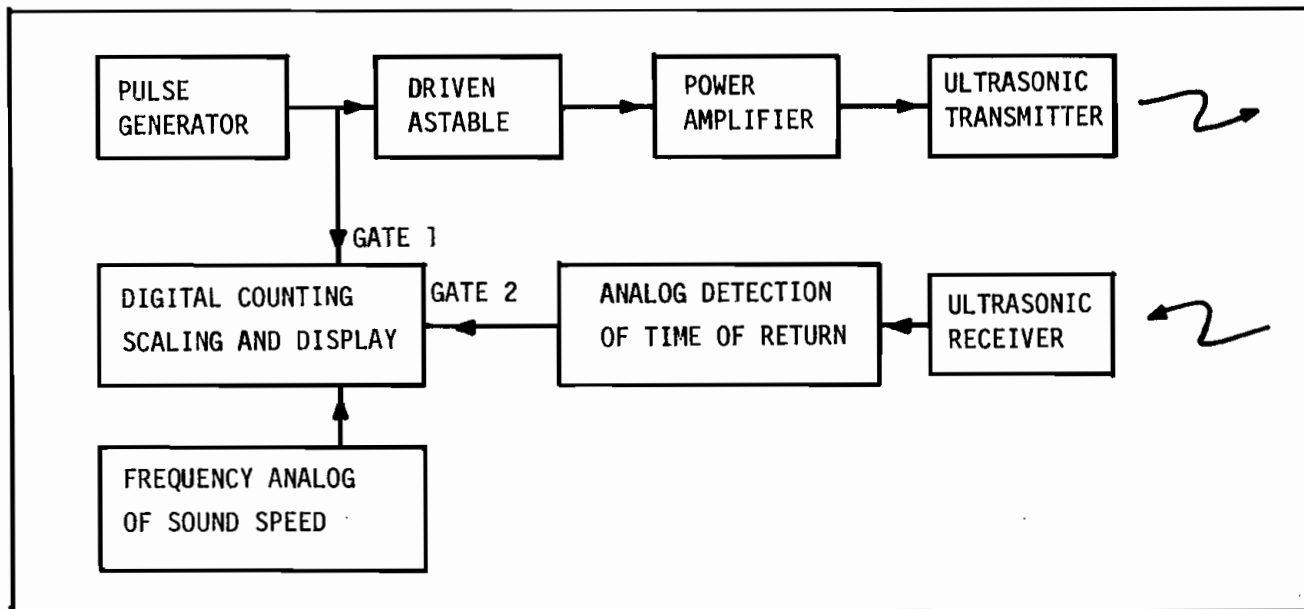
PULSE GENERATOR

DRIVEN ASTABLE

POWER AMPLIFIER

ULTRASONIC TRANSMITTER

GATE 1

DIGITAL COUNTING SCALING AND DISPLAY

GATE 2

ANALOG DETECTION OF TIME OF RETURN

ULTRASONIC RECEIVER

FREQUENCY ANALOG OF SOUND SPEED